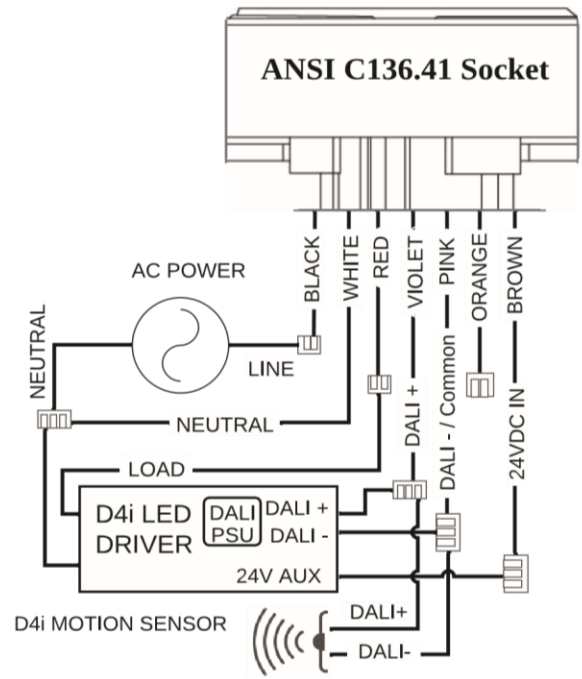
ANSI C136.41 Socket

BLACK
WHITE
RED
VIOLET
PINK
ORANGE
BROWN

AC POWER

NEUTRAL

LINE

NEUTRAL

DALI +

DALI - / Common

24VDC IN

LOAD

D4i LED DRIVER

DALI PSU

DALI +
DALI -

24V AUX

D4i MOTION SENSOR

DALI+
DALI-